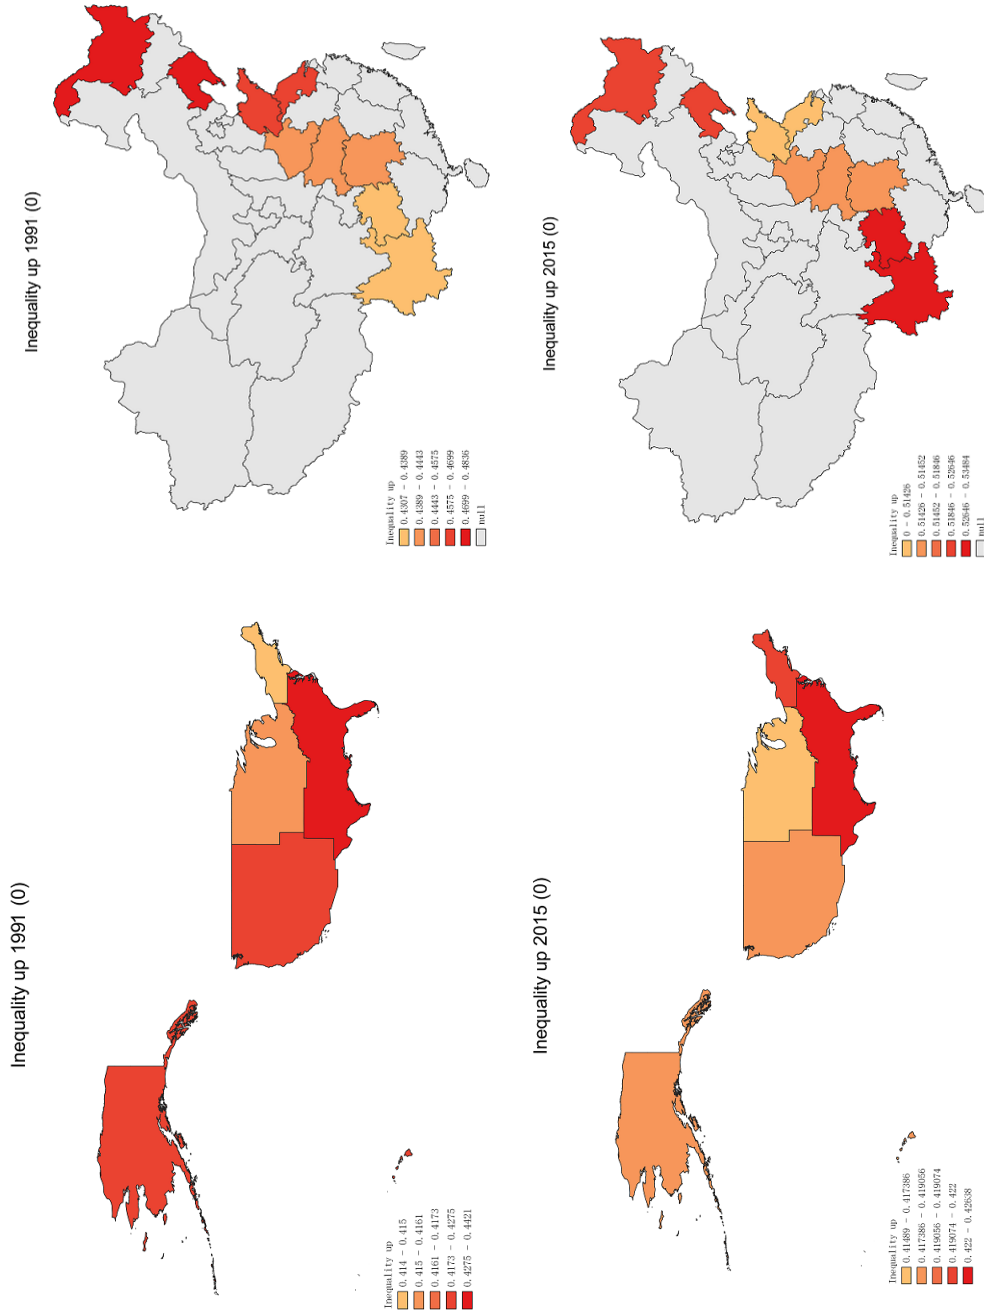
Inequality up 1991 (0)

Inequality up
0.4307 - 0.4389
0.4389 - 0.4443
0.4443 - 0.4575
0.4575 - 0.4699
0.4699 - 0.4836
null

Inequality up 2015 (0)

Inequality up
0 - 0.51426
0.51426 - 0.51452
0.51452 - 0.51846
0.51846 - 0.52646
0.52646 - 0.53484
null

Inequality up 1991 (0)

Inequality up
0.414 - 0.415
0.415 - 0.4161
0.4161 - 0.4173
0.4173 - 0.4275
0.4275 - 0.4421

Inequality up 2015 (0)

Inequality up
0.41489 - 0.417386
0.417386 - 0.419056
0.419056 - 0.419074
0.419074 - 0.422
0.422 - 0.42638